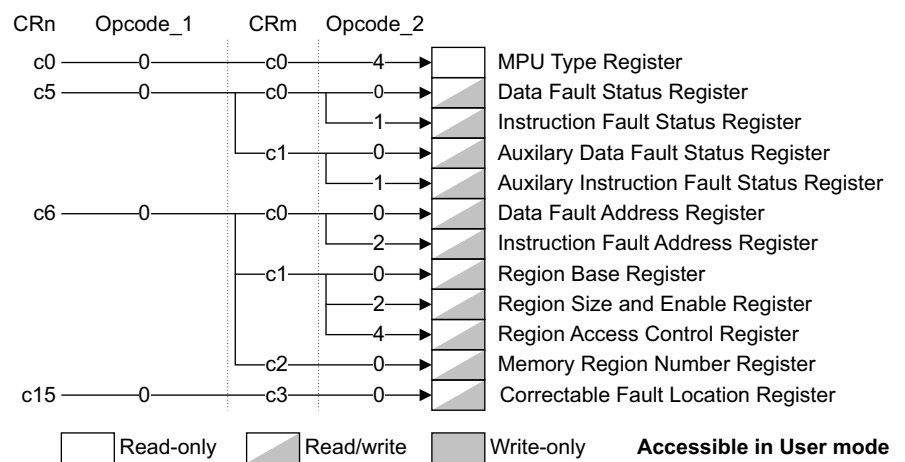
CRn Opcode_1 CRm Opcode_2

c0 0 c0 4 MPU Type Register
c5 0 c0 0 Data Fault Status Register
1 Instruction Fault Status Register
c1 0 Auxilary Data Fault Status Register
1 Auxilary Instruction Fault Status Register
c6 0 c0 0 Data Fault Address Register
2 Instruction Fault Address Register
c1 0 Region Base Register
2 Region Size and Enable Register
4 Region Access Control Register
c2 0 Memory Region Number Register
c15 0 c3 0 Correctable Fault Location Register

Read-only Read/write Write-only **Accessible in User mode**